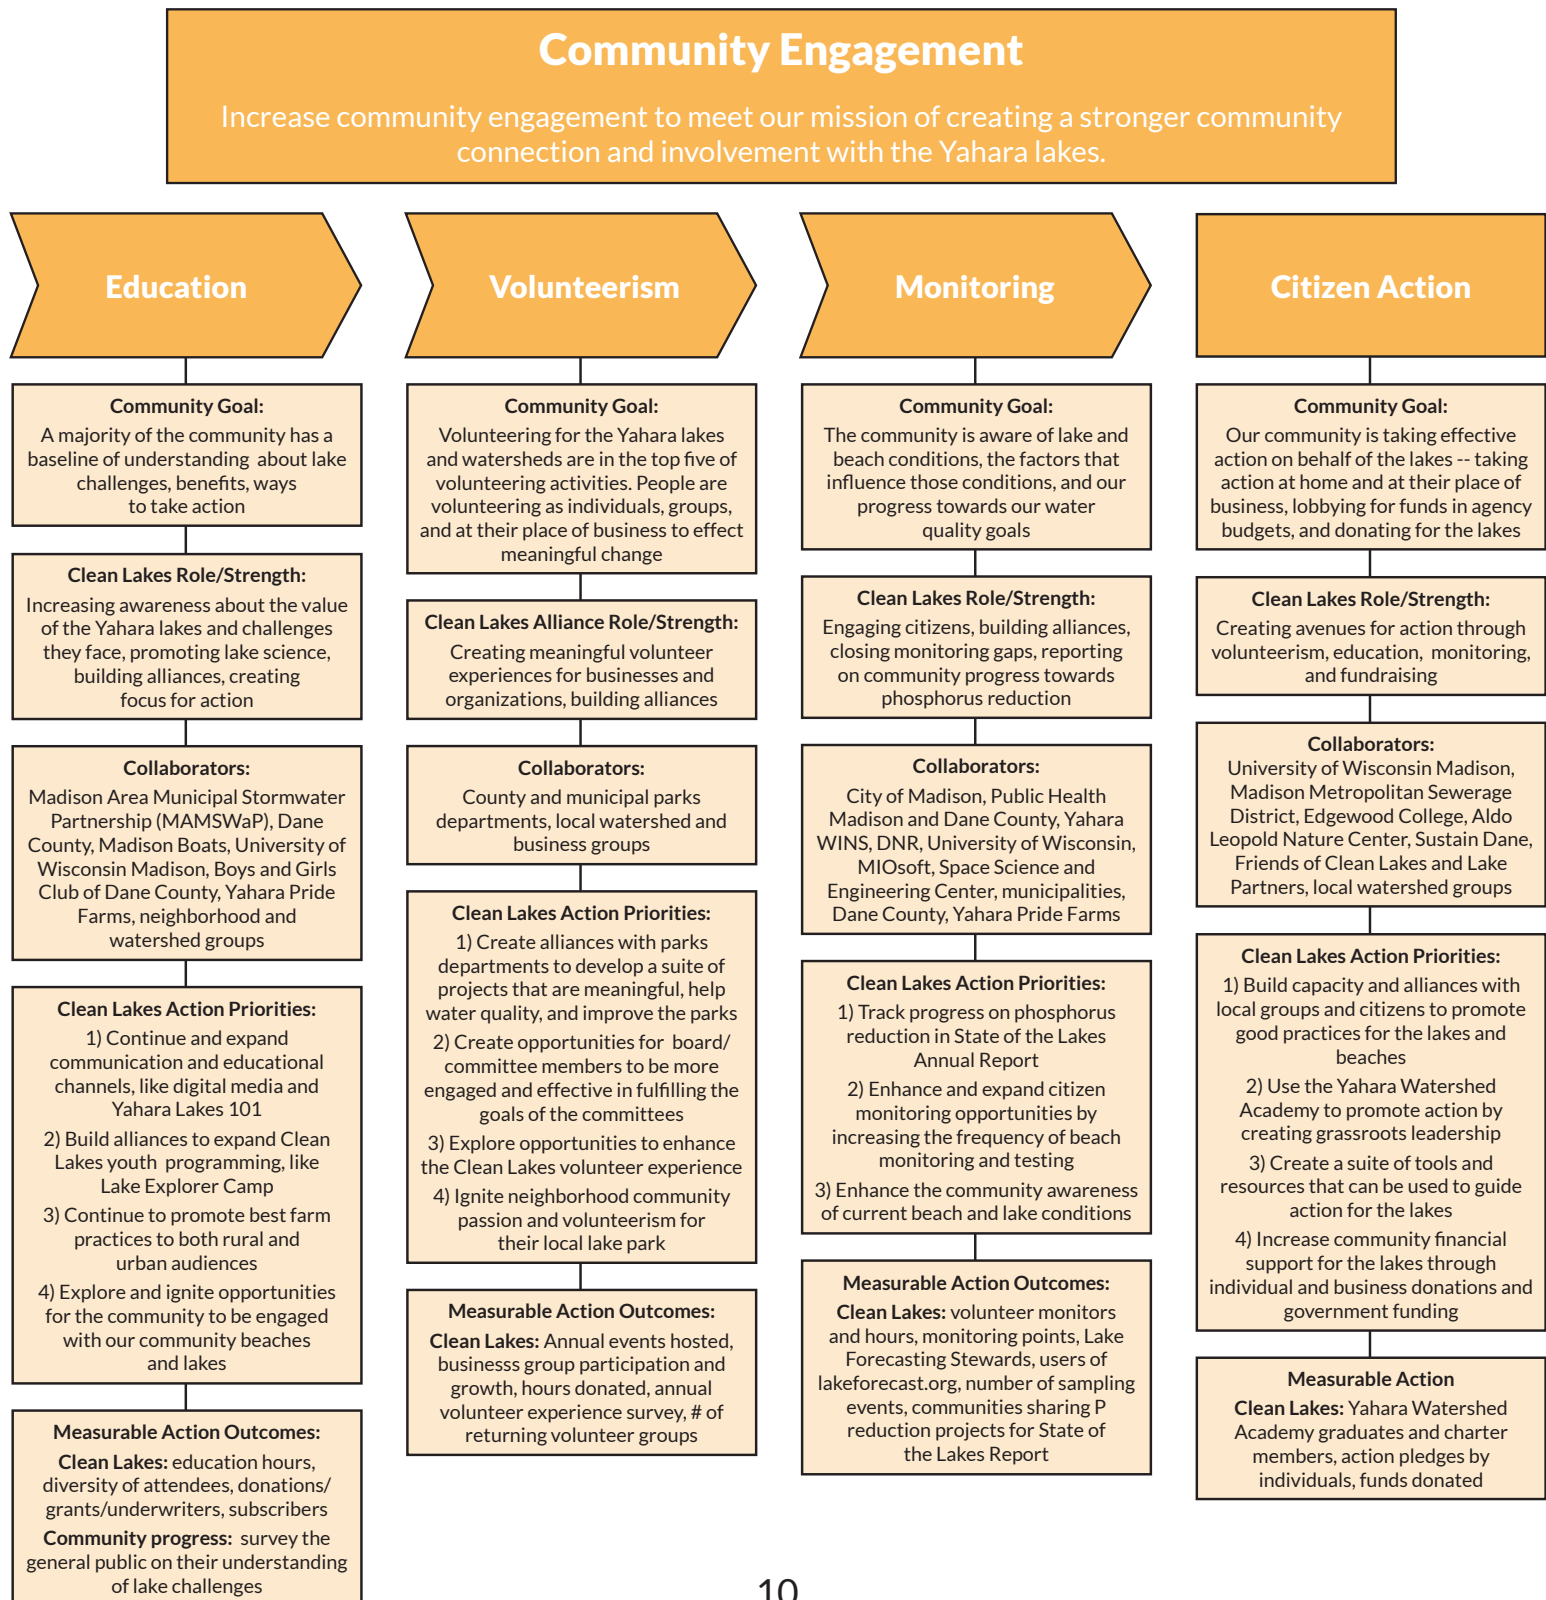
Community Engagement

Increase community engagement to meet our mission of creating a stronger community connection and involvement with the Yahara lakes.

Education

Community Goal:
A majority of the community has a baseline of understanding about lake challenges, benefits, ways to take action

Clean Lakes Role/Strength:
Increasing awareness about the value of the Yahara lakes and challenges they face, promoting lake science, building alliances, creating focus for action

Collaborators:
Madison Area Municipal Stormwater Partnership (MAMSWaP), Dane County, Madison Boats, University of Wisconsin Madison, Boys and Girls Club of Dane County, Yahara Pride Farms, neighborhood and watershed groups

Clean Lakes Action Priorities:
1) Continue and expand communication and educational channels, like digital media and Yahara Lakes 101
2) Build alliances to expand Clean Lakes youth programming, like Lake Explorer Camp
3) Continue to promote best farm practices to both rural and urban audiences
4) Explore and ignite opportunities for the community to be engaged with our community beaches and lakes

Measurable Action Outcomes:
Clean Lakes: education hours, diversity of attendees, donations/ grants/underwriters, subscribers
Community progress: survey the general public on their understanding of lake challenges

Volunteerism

Community Goal:
Volunteering for the Yahara lakes and watersheds are in the top five of volunteering activities. People are volunteering as individuals, groups, and at their place of business to effect meaningful change

Clean Lakes Alliance Role/Strength:
Creating meaningful volunteer experiences for businesses and organizations, building alliances

Collaborators:
County and municipal parks departments, local watershed and business groups

Clean Lakes Action Priorities:
1) Create alliances with parks departments to develop a suite of projects that are meaningful, help water quality, and improve the parks
2) Create opportunities for board/ committee members to be more engaged and effective in fulfilling the goals of the committees
3) Explore opportunities to enhance the Clean Lakes volunteer experience
4) Ignite neighborhood community passion and volunteerism for their local lake park

Measurable Action Outcomes:
Clean Lakes: Annual events hosted, businesss group participation and growth, hours donated, annual volunteer experience survey, # of returning volunteer groups

Monitoring

Community Goal:
The community is aware of lake and beach conditions, the factors that influence those conditions, and our progress towards our water quality goals

Clean Lakes Role/Strength:
Engaging citizens, building alliances, closing monitoring gaps, reporting on community progress towards phosphorus reduction

Collaborators:
City of Madison, Public Health Madison and Dane County, Yahara WINS, DNR, University of Wisconsin, MIOsoft, Space Science and Engineering Center, municipalities, Dane County, Yahara Pride Farms

Clean Lakes Action Priorities:
1) Track progress on phosphorus reduction in State of the Lakes Annual Report
2) Enhance and expand citizen monitoring opportunities by increasing the frequency of beach monitoring and testing
3) Enhance the community awareness of current beach and lake conditions

Measurable Action Outcomes:
Clean Lakes: volunteer monitors and hours, monitoring points, Lake Forecasting Stewards, users of lakeforecast.org, number of sampling events, communities sharing P reduction projects for State of the Lakes Report

Citizen Action

Community Goal:
Our community is taking effective action on behalf of the lakes -- taking action at home and at their place of business, lobbying for funds in agency budgets, and donating for the lakes

Clean Lakes Role/Strength:
Creating avenues for action through volunteerism, education, monitoring, and fundraising

Collaborators:
University of Wisconsin Madison, Madison Metropolitan Sewerage District, Edgewood College, Aldo Leopold Nature Center, Sustain Dane, Friends of Clean Lakes and Lake Partners, local watershed groups

Clean Lakes Action Priorities:
1) Build capacity and alliances with local groups and citizens to promote good practices for the lakes and beaches
2) Use the Yahara Watershed Academy to promote action by creating grassroots leadership
3) Create a suite of tools and resources that can be used to guide action for the lakes
4) Increase community financial support for the lakes through individual and business donations and government funding

Measurable Action
Clean Lakes: Yahara Watershed Academy graduates and charter members, action pledges by individuals, funds donated

10